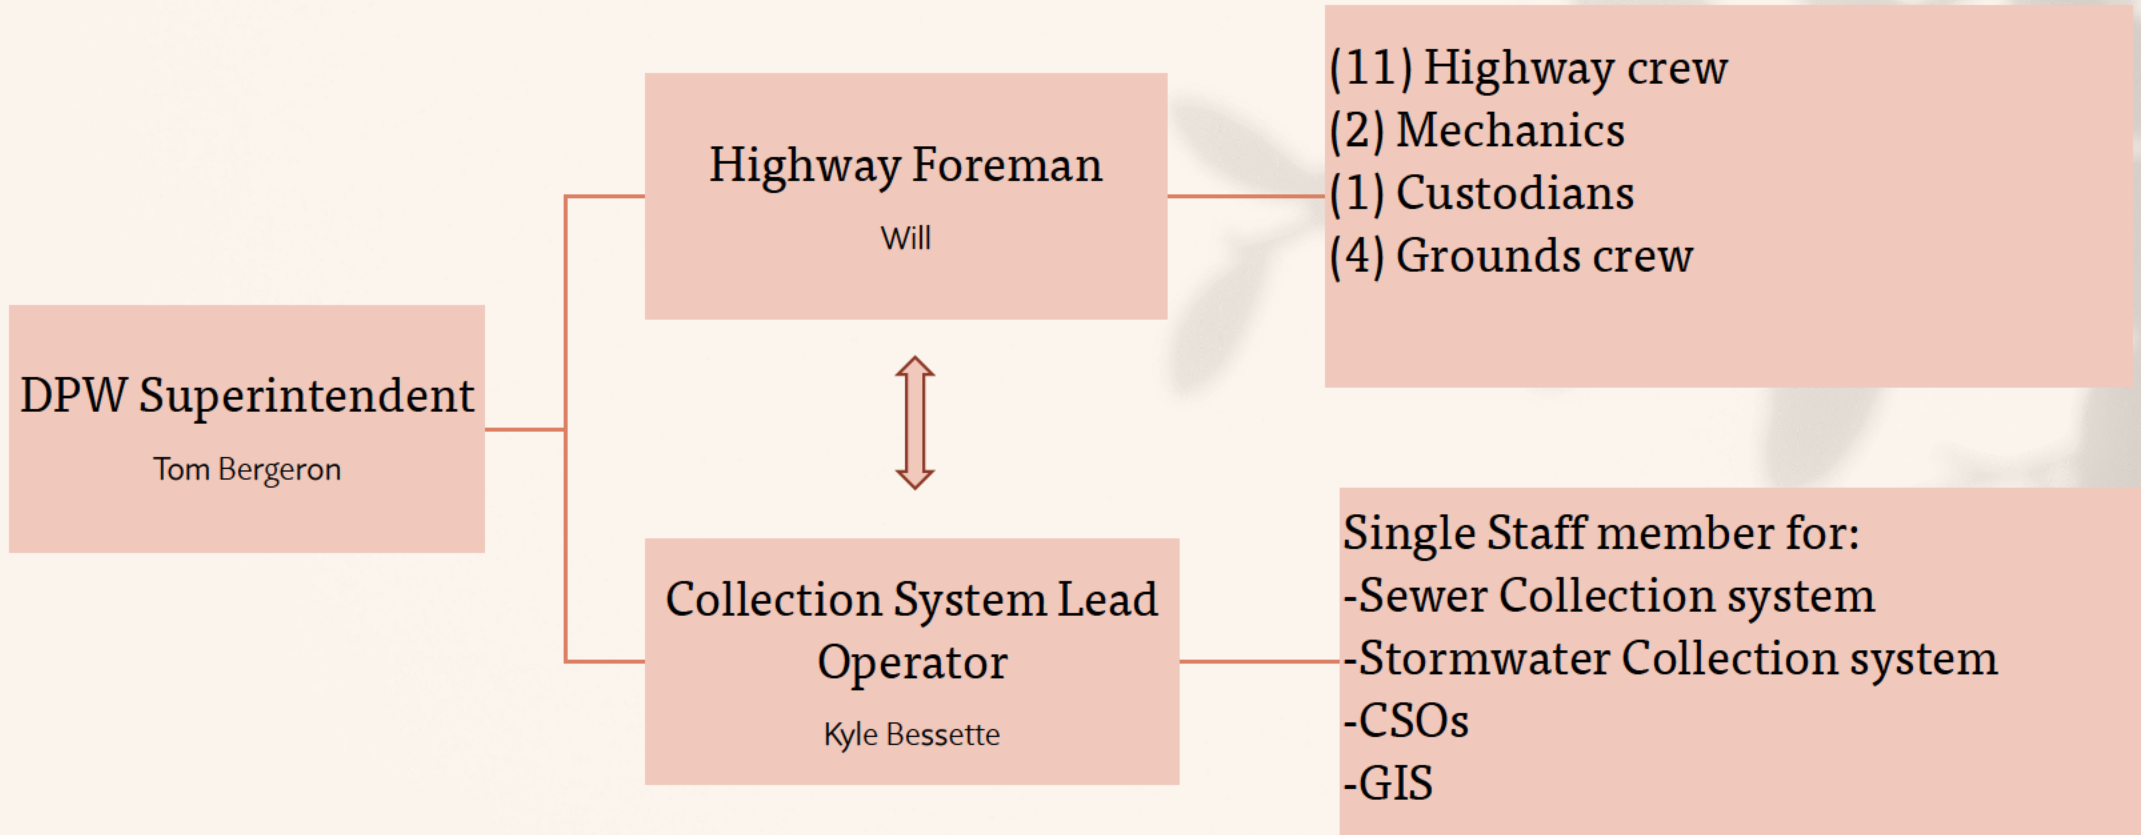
DPW Superintendent
Tom Bergeron

Highway Foreman
Will

(11) Highway crew
(2) Mechanics
(1) Custodians
(4) Grounds crew

Collection System Lead Operator
Kyle Bessette

Single Staff member for:
-Sewer Collection system
-Stormwater Collection system
-CSOs
-GIS